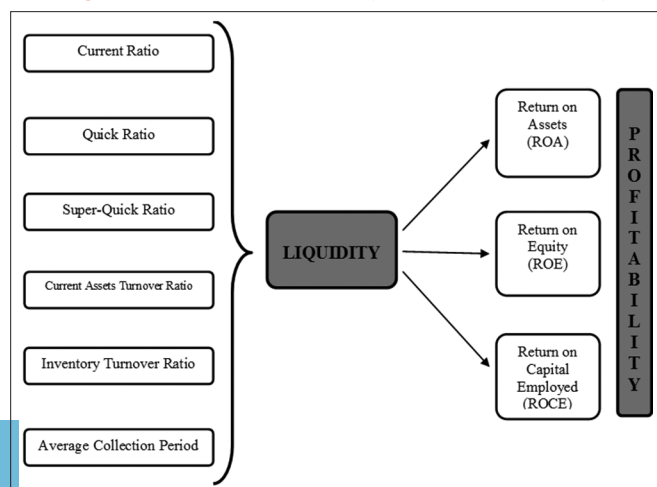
Current Ratio

Quick Ratio

Super-Quick Ratio

Current Assets Turnover Ratio

Inventory Turnover Ratio

Average Collection Period

LIQUIDITY

Return on Assets (ROA)

Return on Equity (ROE)

Return on Capital Employed (ROCE)

PROFITABILITY